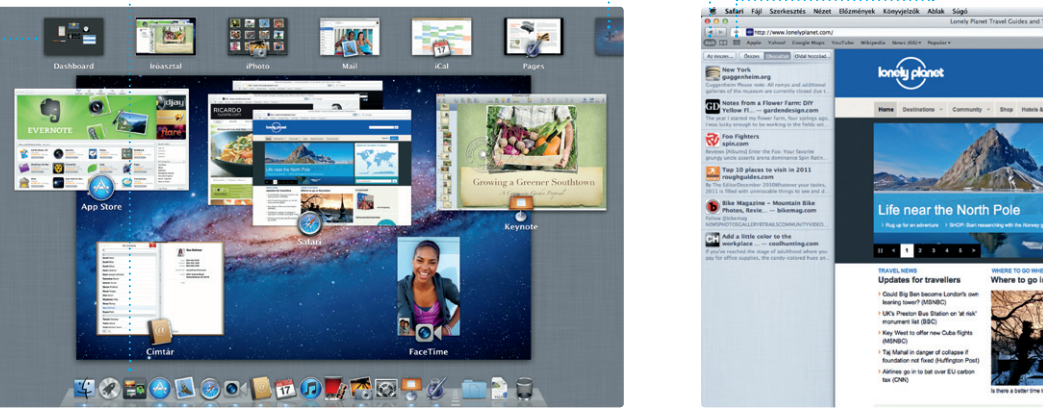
Dashboard
Íróasztal
iPhoto
Mail
iCal
Pages
EVERNOTE
App Store
Safari
Keynote
Growing a Greener Southtown
Címtár
FaceTime

Safari Fájl Szerkesztés Nézet Előzmények Könyvjelzők Ablak Súgó
Lonely Planet Travel Guides and
http://www.lonelyplanet.com/
Apple Yahoo! Google Maps YouTube Wikipedia News (66) Popular
New York guggenheim.org
Notes from a Flower Farm: DIY Yellow Fl... — gardendesign.com
Foo Fighters spin.com
Top 10 places to visit in 2011 roughguides.com
Bike Magazine – Mountain Bike Photos, Revie... — bikemag.com
Add a little color to the workplace . . . — coolhunting.com
lonely planet
Home Destinations Community Shop Hotels &
Life near the North Pole
TRAVEL NEWS
Updates for travellers
Could Big Ben become London's own leaning tower? (MSNBC)
UK's Preston Bus Station on 'at risk' monument list (BBC)
Key West to offer new Cuba flights (MSNBC)
Taj Mahal in danger of collapse if foundation not fixed (Huffington Post)
Airlines go to bat over EU carbon tax (CNN)
WHERE TO GO WHE
Where to go i